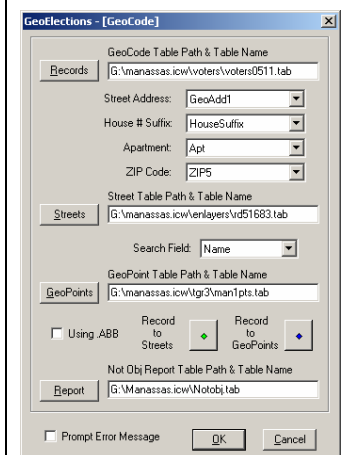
GeoElections - [GeoCode]

GeoCode Table Path & Table Name

Records G:\manassas.icw\voters\voters0511.tab

Street Address: GeoAdd1

House # Suffix: HouseSuffix

Apartment: Apt

ZIP Code: ZIP5

Street Table Path & Table Name

Streets G:\manassas.icw\enlayers\rd51683.tab

Search Field: Name

GeoPoint Table Path & Table Name

GeoPoints G:\manassas.icw\tgr3\man1pts.tab

Using .ABB

Record to Streets

Record to GeoPoints

Not Obj Report Table Path & Table Name

Report G:\Manassas.icw\Notobj.tab

Prompt Error Message

OK

Cancel